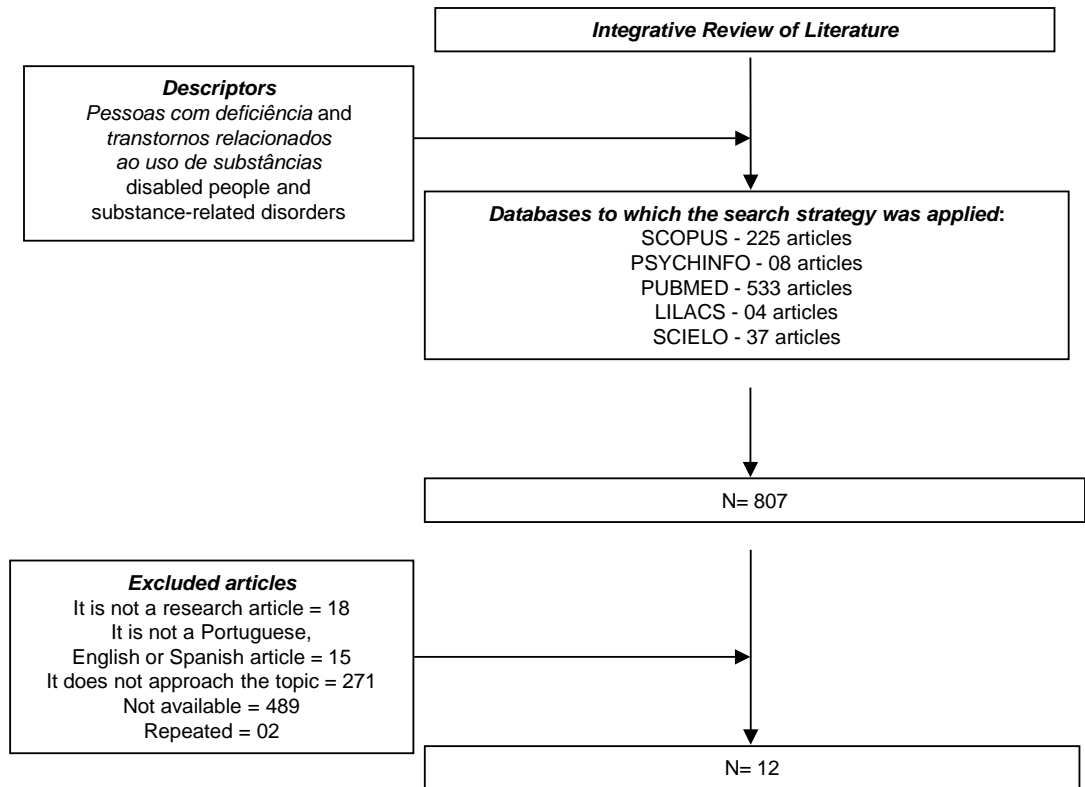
Integrative Review of Literature

Descriptors
Pessoas com deficiência and transtornos relacionados ao uso de substâncias
disabled people and substance-related disorders

Databases to which the search strategy was applied:
SCOPUS - 225 articles
PSYCHINFO - 08 articles
PUBMED - 533 articles
LILACS - 04 articles
SCIELO - 37 articles

N= 807

Excluded articles
It is not a research article = 18
It is not a Portuguese, English or Spanish article = 15
It does not approach the topic = 271
Not available = 489
Repeated = 02

N= 12